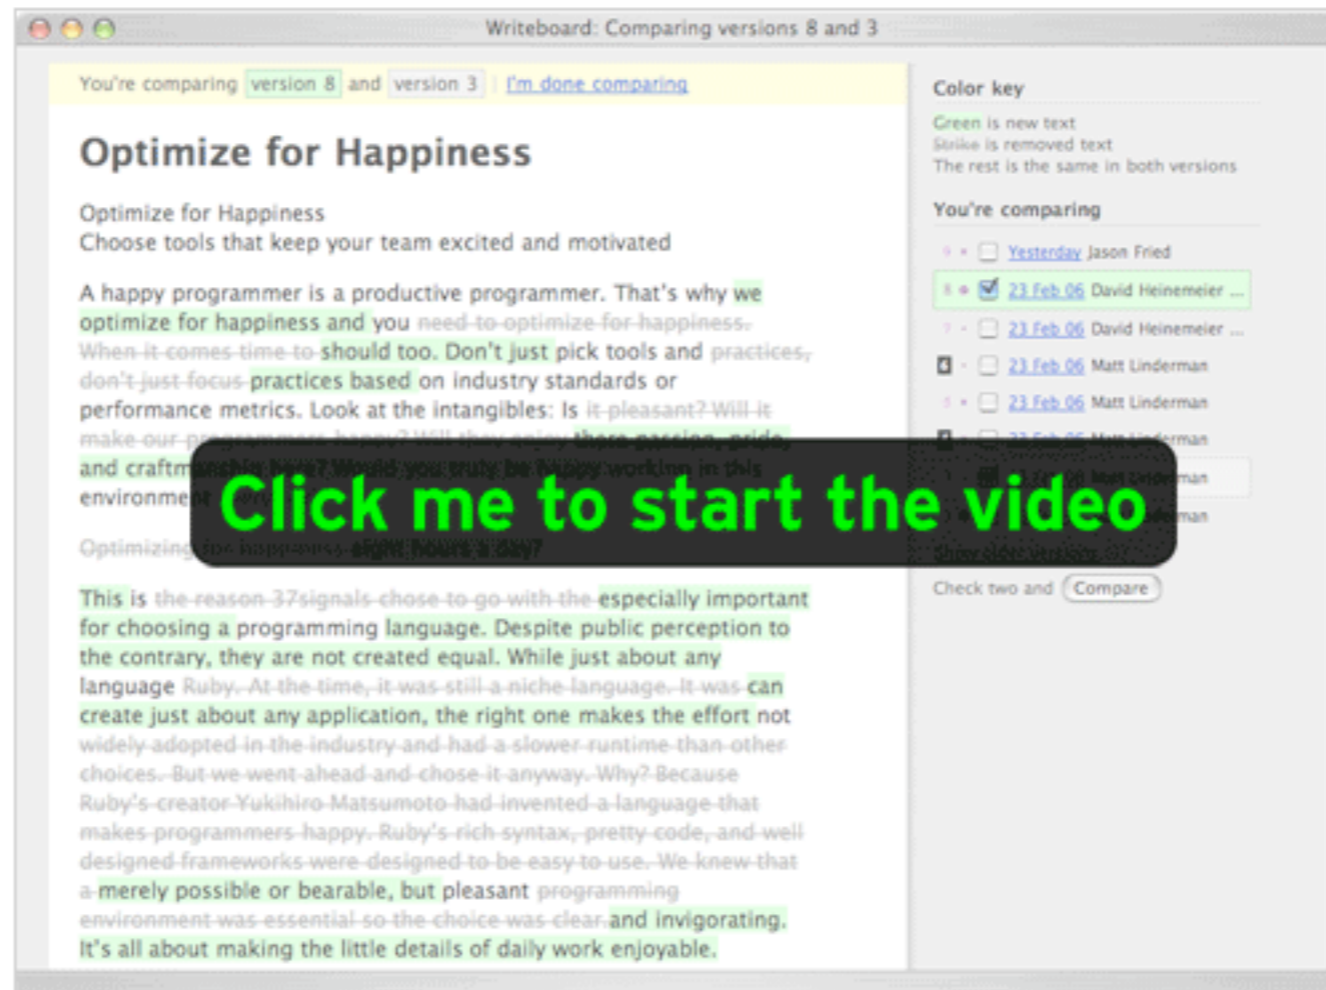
Writeboard: Comparing versions 8 and 3

You're comparing version 8 and version 3 | I'm done comparing

Optimize for Happiness

Optimize for Happiness
Choose tools that keep your team excited and motivated

A happy programmer is a productive programmer. That's why we optimize for happiness and you need to optimize for happiness. When it comes time to should too. Don't just pick tools and practices, don't just focus practices based on industry standards or performance metrics. Look at the intangibles: Is it pleasant? Will it make our programmers happy? Will they enjoy there passion, pride, and craftm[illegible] environme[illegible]

Click me to start the video

Optimizing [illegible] eight hours a day?

This is the reason 37signals chose to go with the especially important for choosing a programming language. Despite public perception to the contrary, they are not created equal. While just about any language Ruby. At the time, it was still a niche language. It was can create just about any application, the right one makes the effort not widely adopted in the industry and had a slower runtime than other choices. But we went ahead and chose it anyway. Why? Because Ruby's creator Yukihiro Matsumoto had invented a language that makes programmers happy. Ruby's rich syntax, pretty code, and well designed frameworks were designed to be easy to use. We knew that a merely possible or bearable, but pleasant programming environment was essential so the choice was clear and invigorating. It's all about making the little details of daily work enjoyable.

Color key
Green is new text
Strike is removed text
The rest is the same in both versions

You're comparing
9 Yesterday Jason Fried
8 23 Feb 06 David Heinemeier ...
7 23 Feb 06 David Heinemeier ...
23 Feb 06 Matt Linderman
5 23 Feb 06 Matt Linderman
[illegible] Matt Linderman
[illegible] Matt Linderman
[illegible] Matt Linderman
Show older versions

Check two and Compare